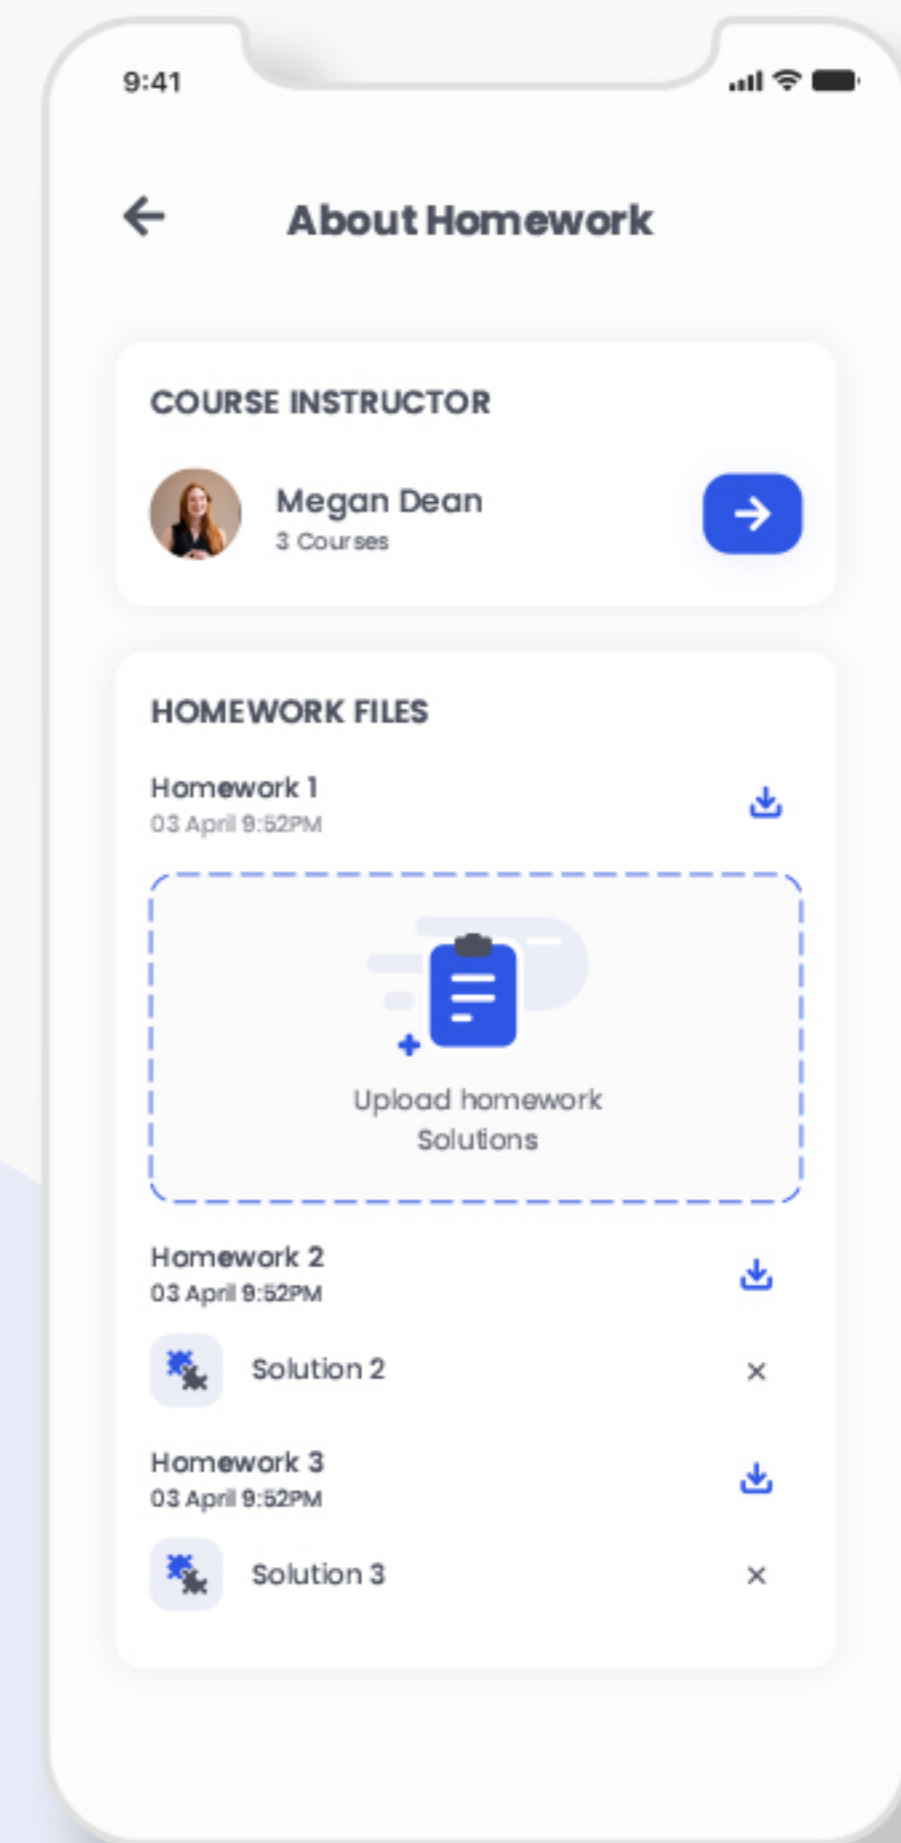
9:41

About Homework

COURSE INSTRUCTOR

Megan Dean
3 Courses

HOMEWORK FILES

Homework 1
03 April 9:52PM

Upload homework Solutions

Homework 2
03 April 9:52PM

Solution 2

×

Homework 3
03 April 9:52PM

Solution 3

×